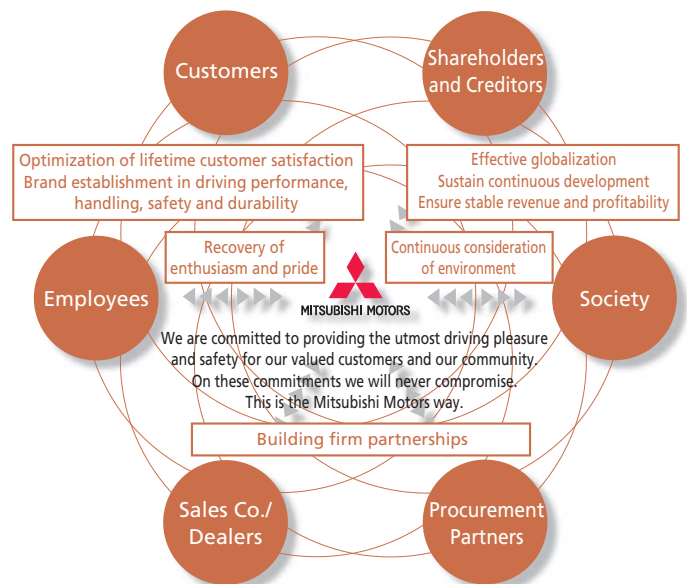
Customers

Shareholders and Creditors

Optimization of lifetime customer satisfaction
Brand establishment in driving performance, handling, safety and durability

Effective globalization
Sustain continuous development
Ensure stable revenue and profitability

Recovery of enthusiasm and pride

Continuous consideration of environment

Employees

MITSUBISHI MOTORS

Society

We are committed to providing the utmost driving pleasure and safety for our valued customers and our community. On these commitments we will never compromise. This is the Mitsubishi Motors way.

Building firm partnerships

Sales Co./ Dealers

Procurement Partners